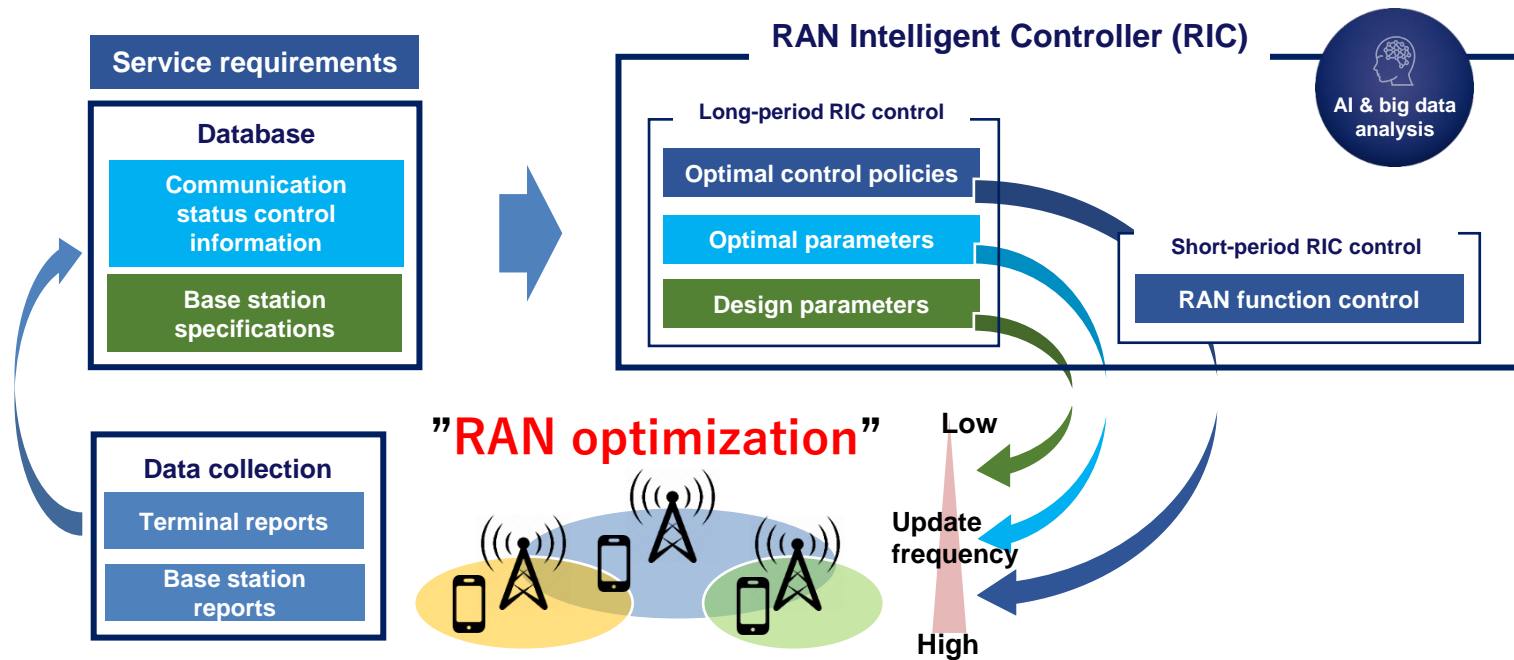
Service requirements

Database

Communication status control information

Base station specifications

Data collection

Terminal reports

Base station reports

RAN Intelligent Controller (RIC)

AI & big data analysis

Long-period RIC control

Optimal control policies

Optimal parameters

Design parameters

Short-period RIC control

RAN function control

"RAN optimization"

Low

Update frequency

High